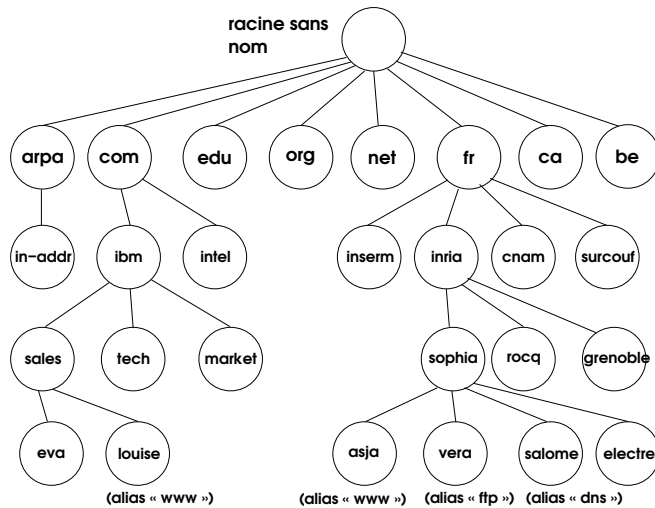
racine sans nom

arpa
com
edu
org
net
fr
ca
be

in-addr
ibm
intel
inserm
inria
cnam
surcouf

sales
tech
market
sophia
rocq
grenoble

eva
louise
asja
vera
salome
electre

(alias « www »)
(alias « www »)
(alias « ftp »)
(alias « dns »)